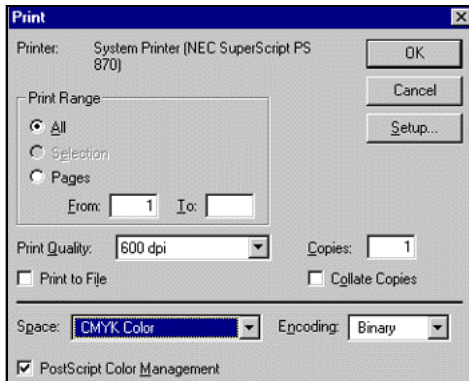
Print

Printer: System Printer (NEC SuperScript PS 870)

OK

Cancel

Setup...

Print Range

All

Selection

Pages

From: 1 To:

Print Quality: 600 dpi

Copies: 1

Print to File

Collate Copies

Space: CMYK Color

Encoding: Binary

PostScript Color Management